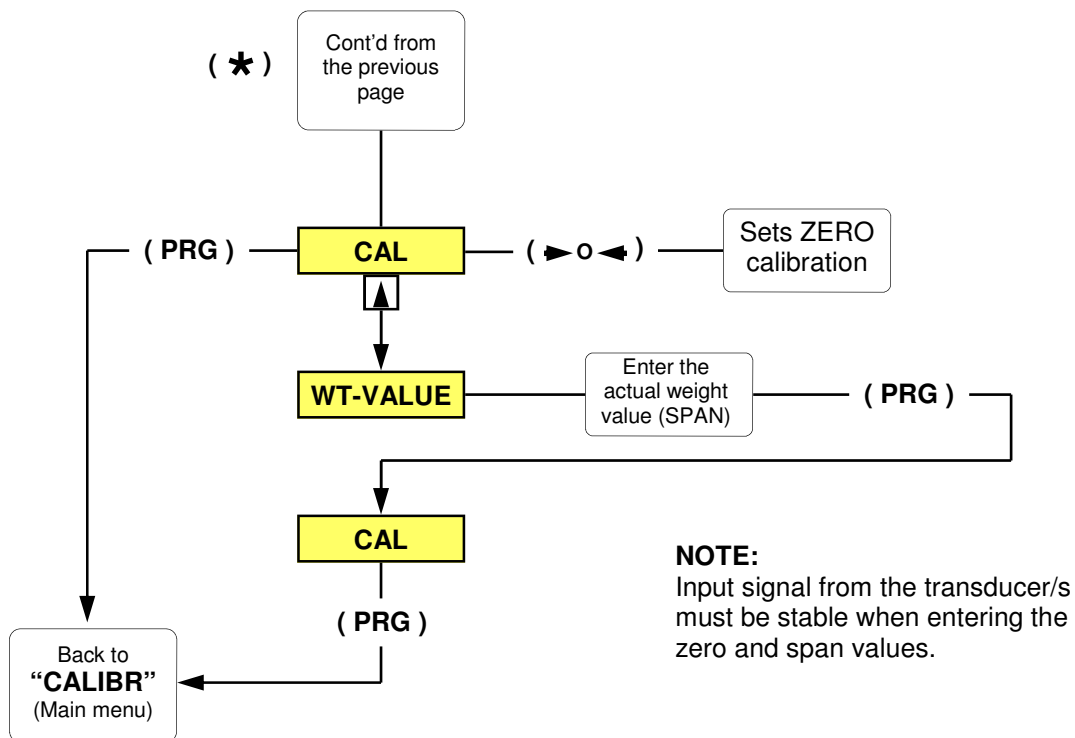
( ✱ )

Cont'd from the previous page

( PRG )

CAL

( ►o◄ )

Sets ZERO calibration

▲

WT-VALUE

Enter the actual weight value (SPAN)

( PRG )

CAL

( PRG )

NOTE:
Input signal from the transducer/s must be stable when entering the zero and span values.

Back to
"CALIBR"
(Main menu)